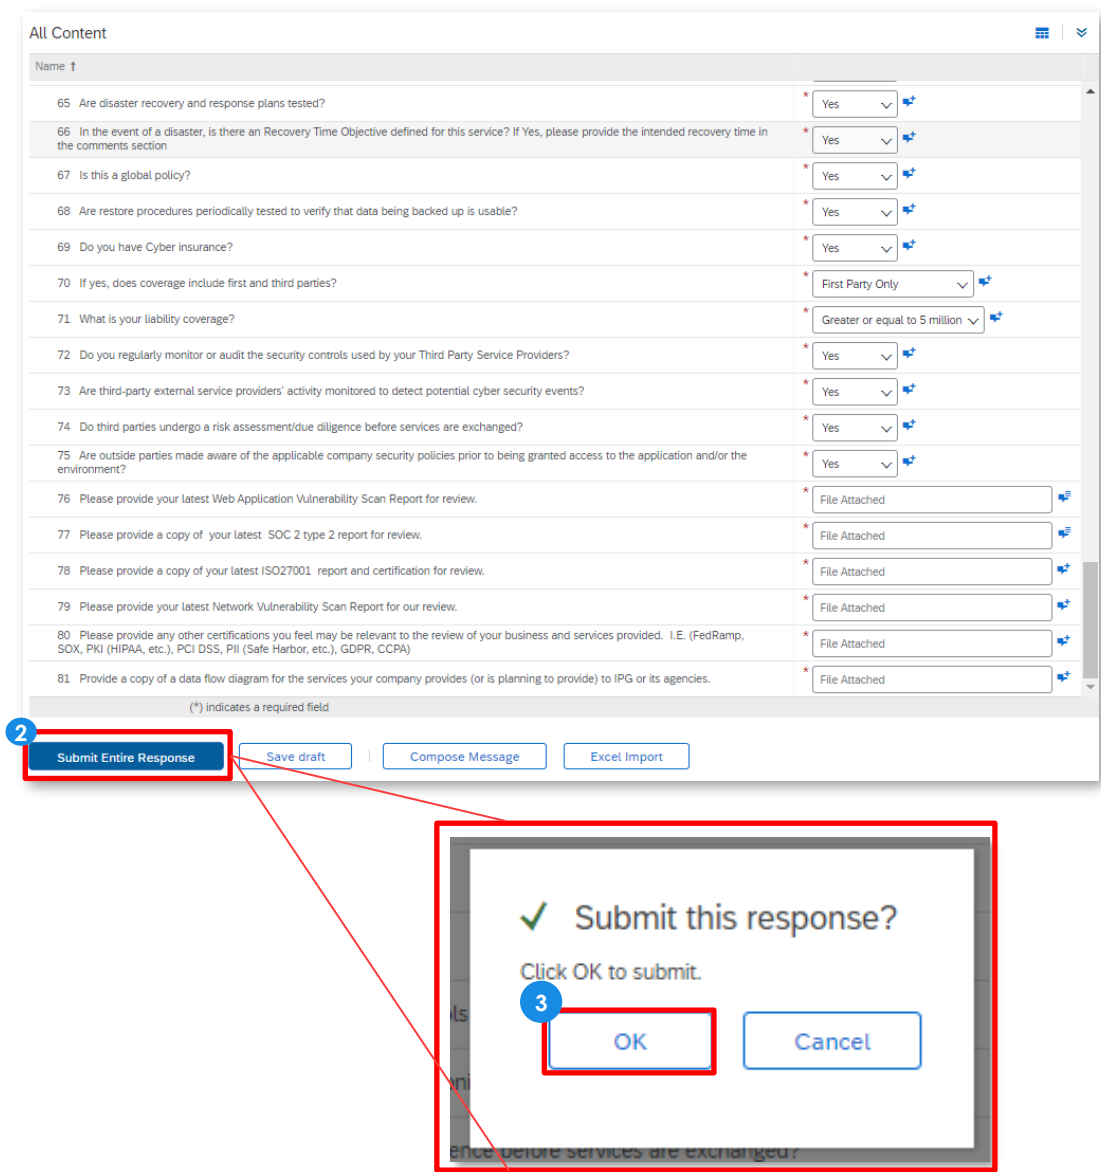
All Content

Name ↑

| | | |
|---|---|---|
| 65 Are disaster recovery and response plans tested? | * | Yes |
| 66 In the event of a disaster, is there an Recovery Time Objective defined for this service? If Yes, please provide the intended recovery time in the comments section | * | Yes |
| 67 Is this a global policy? | * | Yes |
| 68 Are restore procedures periodically tested to verify that data being backed up is usable? | * | Yes |
| 69 Do you have Cyber insurance? | * | Yes |
| 70 If yes, does coverage include first and third parties? | * | First Party Only |
| 71 What is your liability coverage? | * | Greater or equal to 5 million |
| 72 Do you regularly monitor or audit the security controls used by your Third Party Service Providers? | * | Yes |
| 73 Are third-party external service providers' activity monitored to detect potential cyber security events? | * | Yes |
| 74 Do third parties undergo a risk assessment/due diligence before services are exchanged? | * | Yes |
| 75 Are outside parties made aware of the applicable company security policies prior to being granted access to the application and/or the environment? | * | Yes |
| 76 Please provide your latest Web Application Vulnerability Scan Report for review. | * | File Attached |
| 77 Please provide a copy of your latest SOC 2 type 2 report for review. | * | File Attached |
| 78 Please provide a copy of your latest ISO27001 report and certification for review. | * | File Attached |
| 79 Please provide your latest Network Vulnerability Scan Report for our review. | * | File Attached |
| 80 Please provide any other certifications you feel may be relevant to the review of your business and services provided. I.E. (FedRamp, SOX, PKI (HIPAA, etc.), PCI DSS, PII (Safe Harbor, etc.), GDPR, CCPA) | * | File Attached |
| 81 Provide a copy of a data flow diagram for the services your company provides (or is planning to provide) to IPG or its agencies. | * | File Attached |

(*) indicates a required field

2

Submit Entire Response | Save draft | Compose Message | Excel Import

Submit this response?

Click OK to submit.

3

OK | Cancel

ls

ni

ence before services are exchanged?